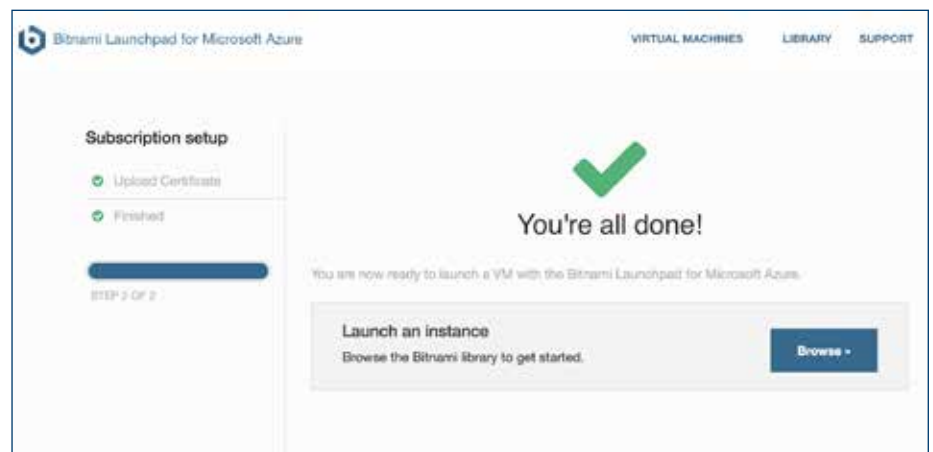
Bitnami Launchpad for Microsoft Azure

VIRTUAL MACHINES LIBRARY SUPPORT

Subscription setup

Upload Certificate

Finished

STEP 2 OF 2

You're all done!

You are now ready to launch a VM with the Bitnami Launchpad for Microsoft Azure.

Launch an instance

Browse the Bitnami library to get started.

Browse »